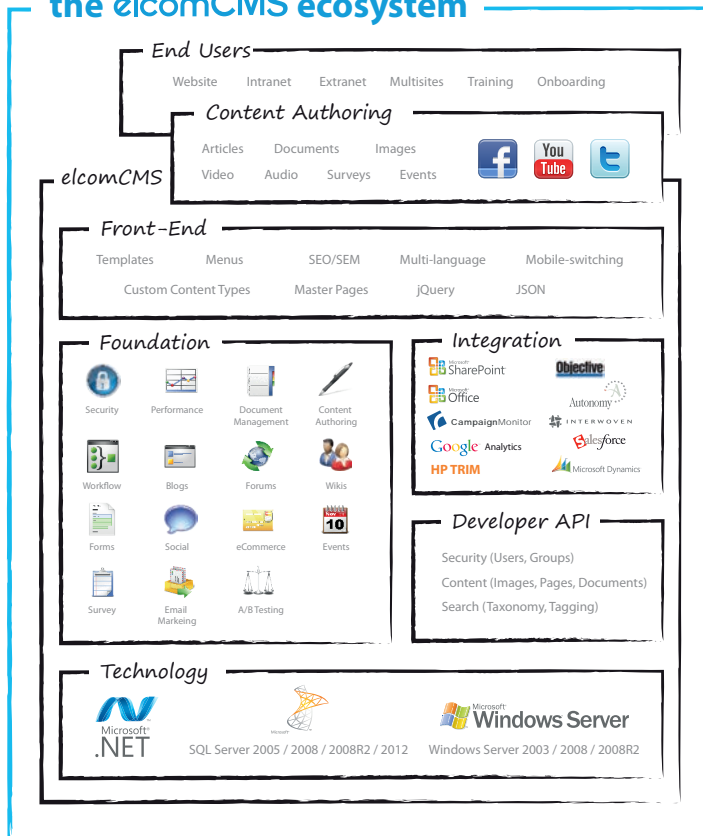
the elcomCMS ecosystem

End Users

Website Intranet Extranet Multisites Training Onboarding

Content Authoring

Articles Documents Images
Video Audio Surveys Events

You Tube

elcomCMS

Front-End

Templates Menus SEO/SEM Multi-language Mobile-switching
Custom Content Types Master Pages jQuery JSON

Foundation

Security Performance Document Management Content Authoring
Workflow Blogs Forums Wikis
Forms Social eCommerce Events
Survey Email Marketing A/B Testing

Integration

Microsoft SharePoint Objective
Microsoft Office Autonomy
CampaignMonitor INTERWOVEN
Google Analytics salesforce
HP TRIM Microsoft Dynamics

Developer API

Security (Users, Groups)
Content (Images, Pages, Documents)
Search (Taxonomy, Tagging)

Technology

Microsoft .NET
Microsoft
SQL Server 2005 / 2008 / 2008R2 / 2012
Microsoft Windows Server
Windows Server 2003 / 2008 / 2008R2